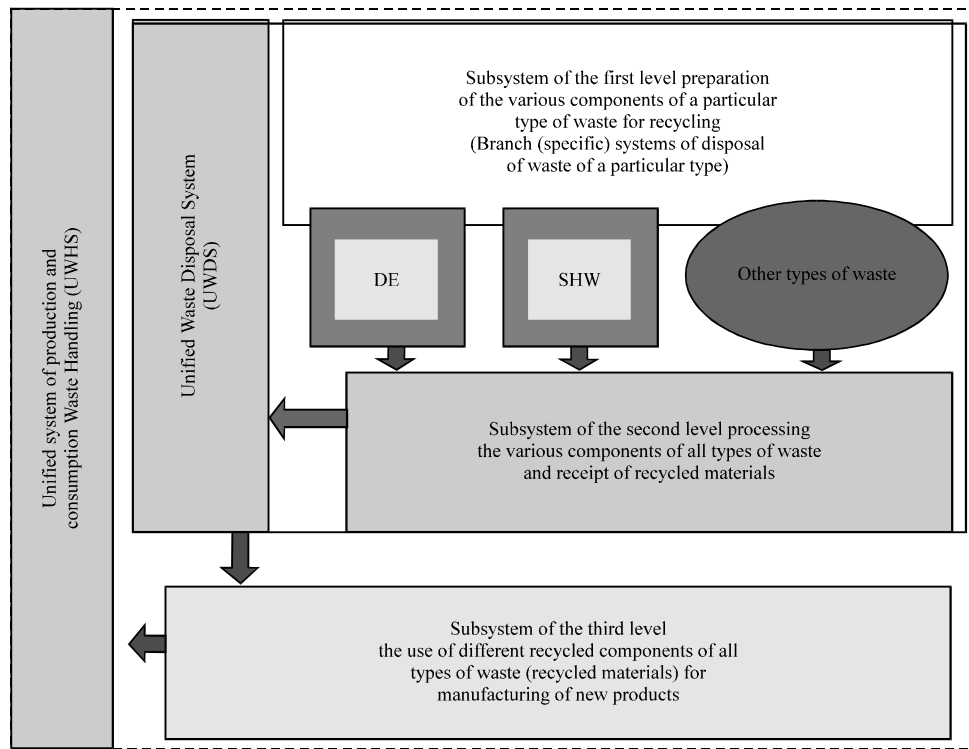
Unified system of production and consumption Waste Handling (UWHS)

Unified Waste Disposal System (UWDS)

Subsystem of the first level preparation of the various components of a particular type of waste for recycling (Branch (specific) systems of disposal of waste of a particular type)

DE

SHW

Other types of waste

Subsystem of the second level processing the various components of all types of waste and receipt of recycled materials

Subsystem of the third level the use of different recycled components of all types of waste (recycled materials) for manufacturing of new products